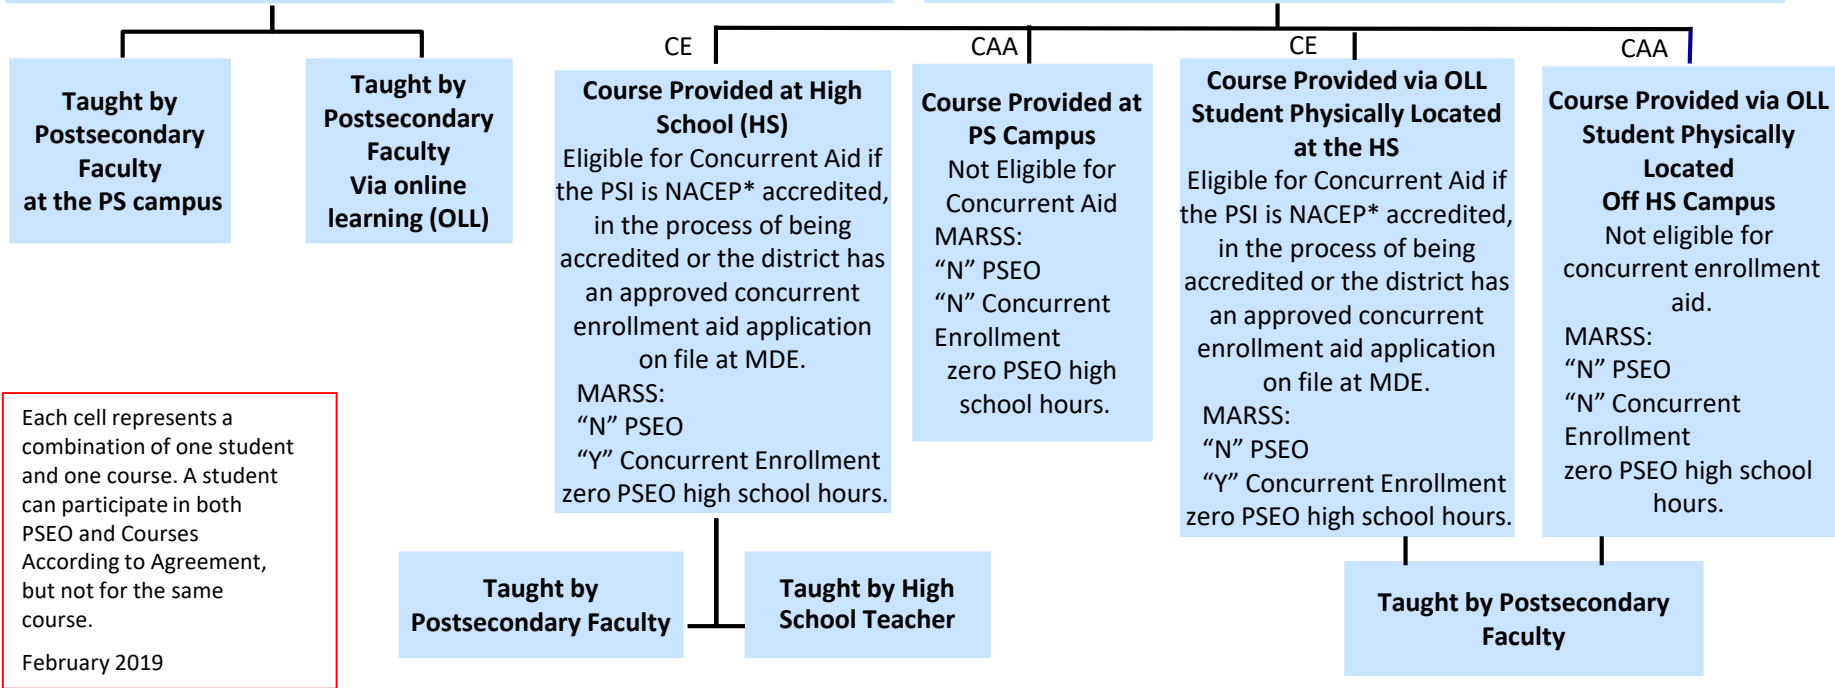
Taught by Postsecondary Faculty at the PS campus

Taught by Postsecondary Faculty Via online learning (OLL)

CE

Course Provided at High School (HS)
Eligible for Concurrent Aid if the PSI is NACEP* accredited, in the process of being accredited or the district has an approved concurrent enrollment aid application on file at MDE.
MARSS:
"N" PSEO
"Y" Concurrent Enrollment
zero PSEO high school hours.

CAA

Course Provided at PS Campus
Not Eligible for Concurrent Aid
MARSS:
"N" PSEO
"N" Concurrent Enrollment
zero PSEO high school hours.

CE

Course Provided via OLL Student Physically Located at the HS
Eligible for Concurrent Aid if the PSI is NACEP* accredited, in the process of being accredited or the district has an approved concurrent enrollment aid application on file at MDE.
MARSS:
"N" PSEO
"Y" Concurrent Enrollment
zero PSEO high school hours.

CAA

Course Provided via OLL Student Physically Located Off HS Campus
Not eligible for concurrent enrollment aid.
MARSS:
"N" PSEO
"N" Concurrent Enrollment
zero PSEO high school hours.

Each cell represents a combination of one student and one course. A student can participate in both PSEO and Courses According to Agreement, but not for the same course.

February 2019

Taught by Postsecondary Faculty

Taught by High School Teacher

Taught by Postsecondary Faculty